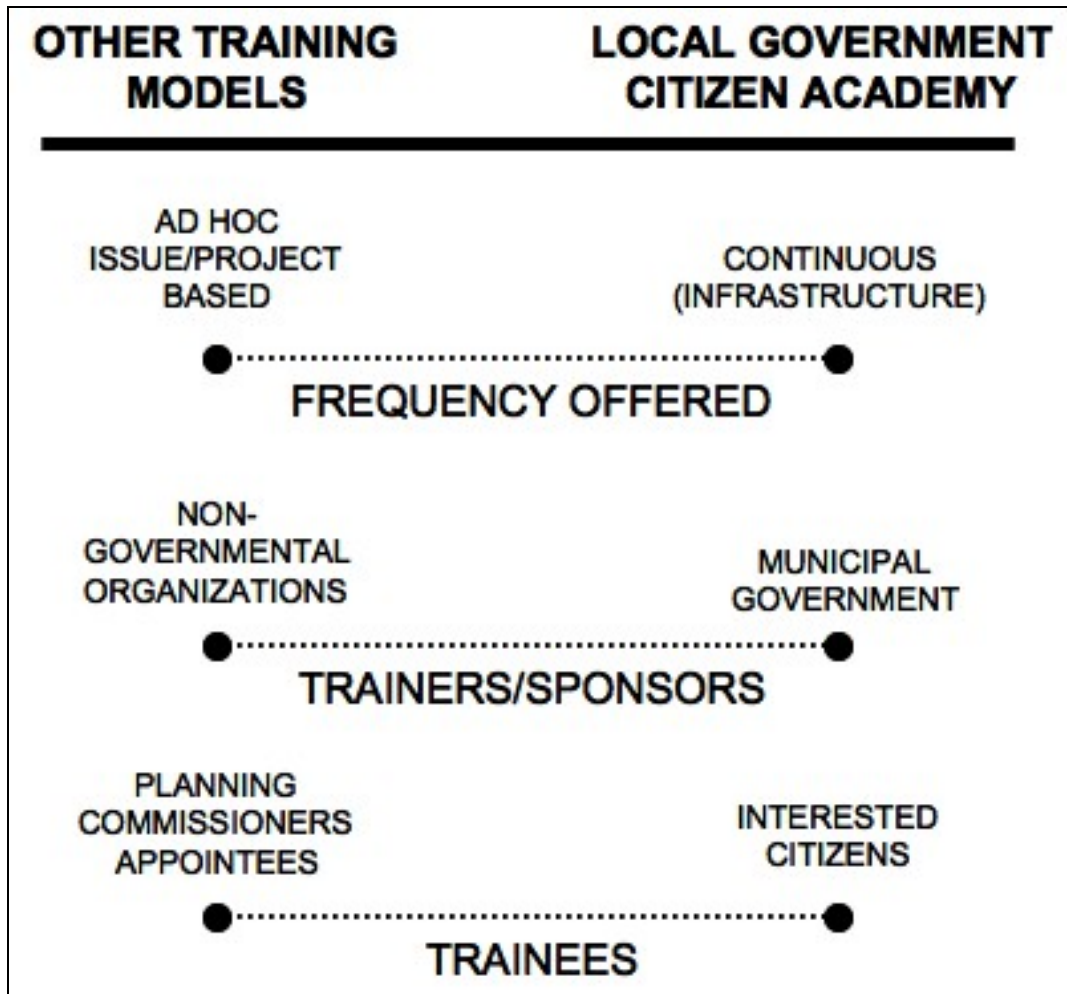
OTHER TRAINING MODELS

LOCAL GOVERNMENT CITIZEN ACADEMY

AD HOC ISSUE/PROJECT BASED

CONTINUOUS (INFRASTRUCTURE)

FREQUENCY OFFERED

NON-GOVERNMENTAL ORGANIZATIONS

MUNICIPAL GOVERNMENT

TRAINERS/SPONSORS

PLANNING COMMISSIONERS APPOINTEES

INTERESTED CITIZENS

TRAINEES